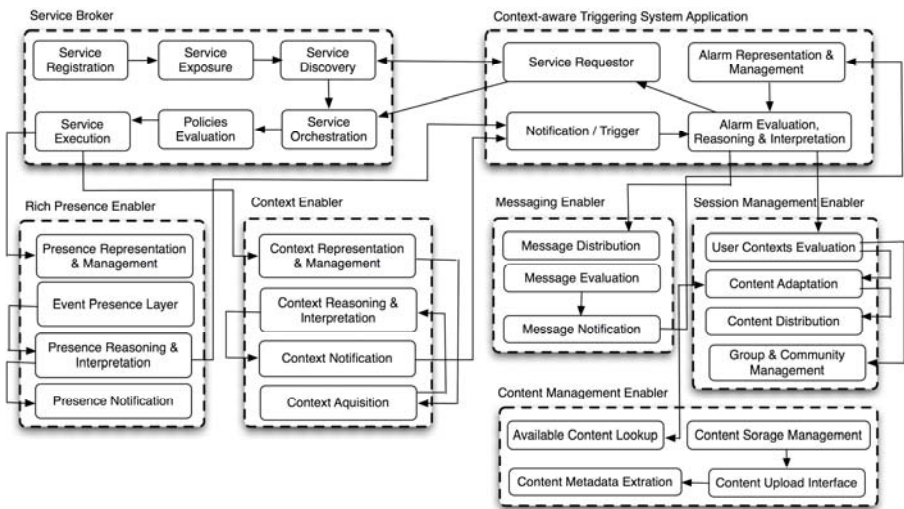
Service Broker

Service Registration

Service Exposure

Service Discovery

Service Execution

Policies Evaluation

Service Orchestration

Context-aware Triggering System Application

Service Requestor

Alarm Representation & Management

Notification / Trigger

Alarm Evaluation, Reasoning & Interpretation

Rich Presence Enabler

Presence Representation & Management

Event Presence Layer

Presence Reasoning & Interpretation

Presence Notification

Context Enabler

Context Representation & Management

Context Reasoning & Interpretation

Context Notification

Context Aquisition

Messaging Enabler

Message Distribution

Message Evaluation

Message Notification

Session Management Enabler

User Contexts Evaluation

Content Adaptation

Content Distribution

Group & Community Management

Content Management Enabler

Available Content Lookup

Content Sorage Management

Content Metadata Extration

Content Upload Interface